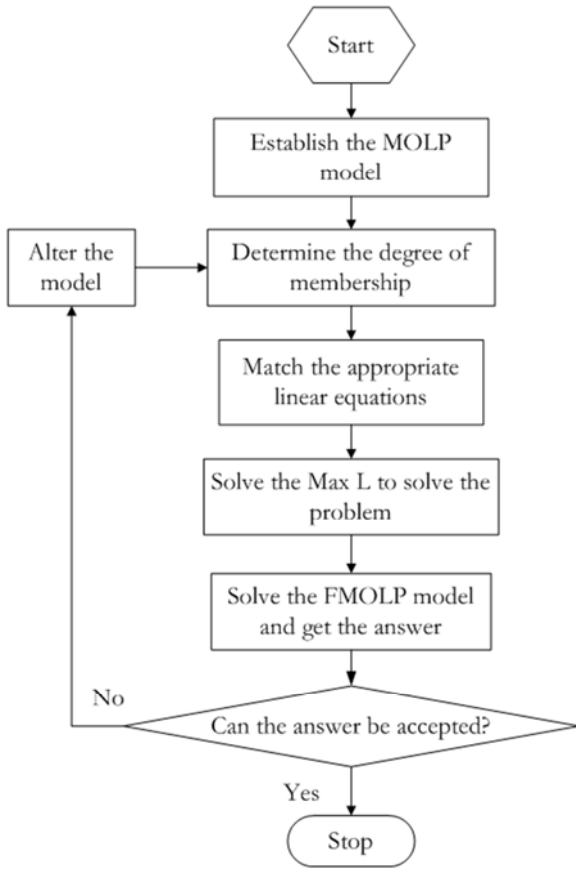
Start

Establish the MOLP model

Alter the model

Determine the degree of membership

Match the appropriate linear equations

Solve the Max L to solve the problem

Solve the FMOLP model and get the answer

No

Can the answer be accepted?

Yes

Stop